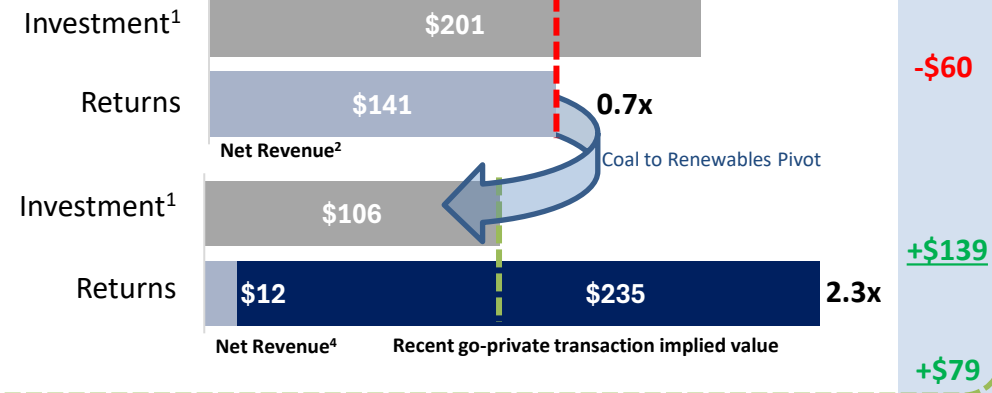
Investment$^1$

$201

-$60

Returns

$141

0.7x

Net Revenue$^2$

Coal to Renewables Pivot

Investment$^1$

$106

+$139

Returns

$12

$235

2.3x

Net Revenue$^4$

Recent go-private transaction implied value

+$79